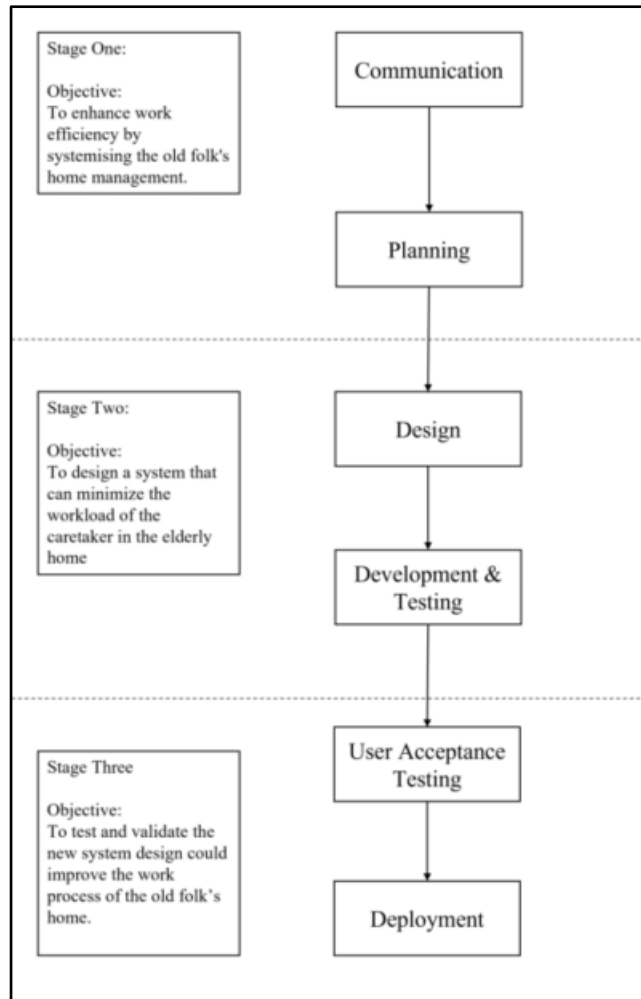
Stage One:

Objective:
To enhance work efficiency by systemising the old folk's home management.

Communication

Planning

Stage Two:

Objective:
To design a system that can minimize the workload of the caretaker in the elderly home

Design

Development & Testing

Stage Three

Objective:
To test and validate the new system design could improve the work process of the old folk's home.

User Acceptance Testing

Deployment